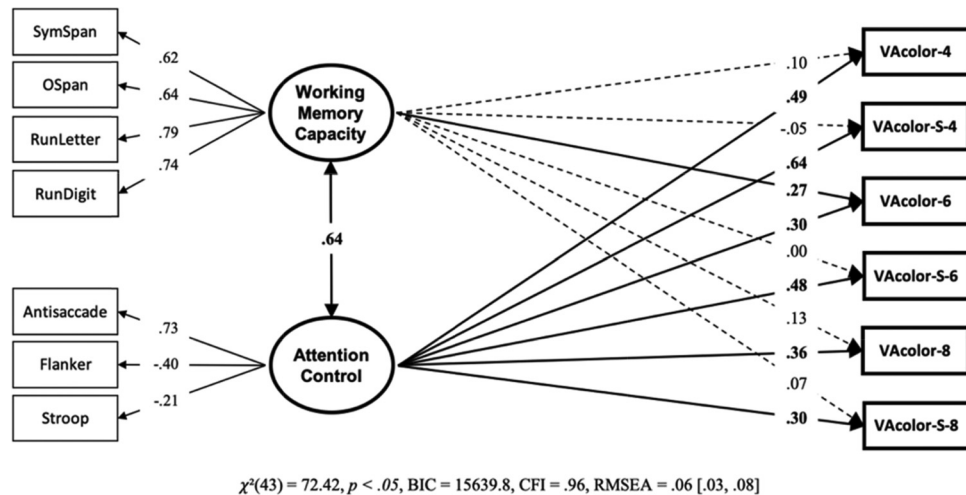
SymSpan
OSpan
RunLetter
RunDigit
.62
.64
.79
.74
Working Memory Capacity
.64
Antisaccade
Flanker
Stroop
.73
-.40
-.21
Attention Control
.10
.49
-.05
.64
.27
.30
.00
.48
.13
.36
.07
.30
VAcolor-4
VAcolor-S-4
VAcolor-6
VAcolor-S-6
VAcolor-8
VAcolor-S-8

$\chi^2(43) = 72.42$, $p < .05$, BIC = 15639.8, CFI = .96, RMSEA = .06 [.03, .08]